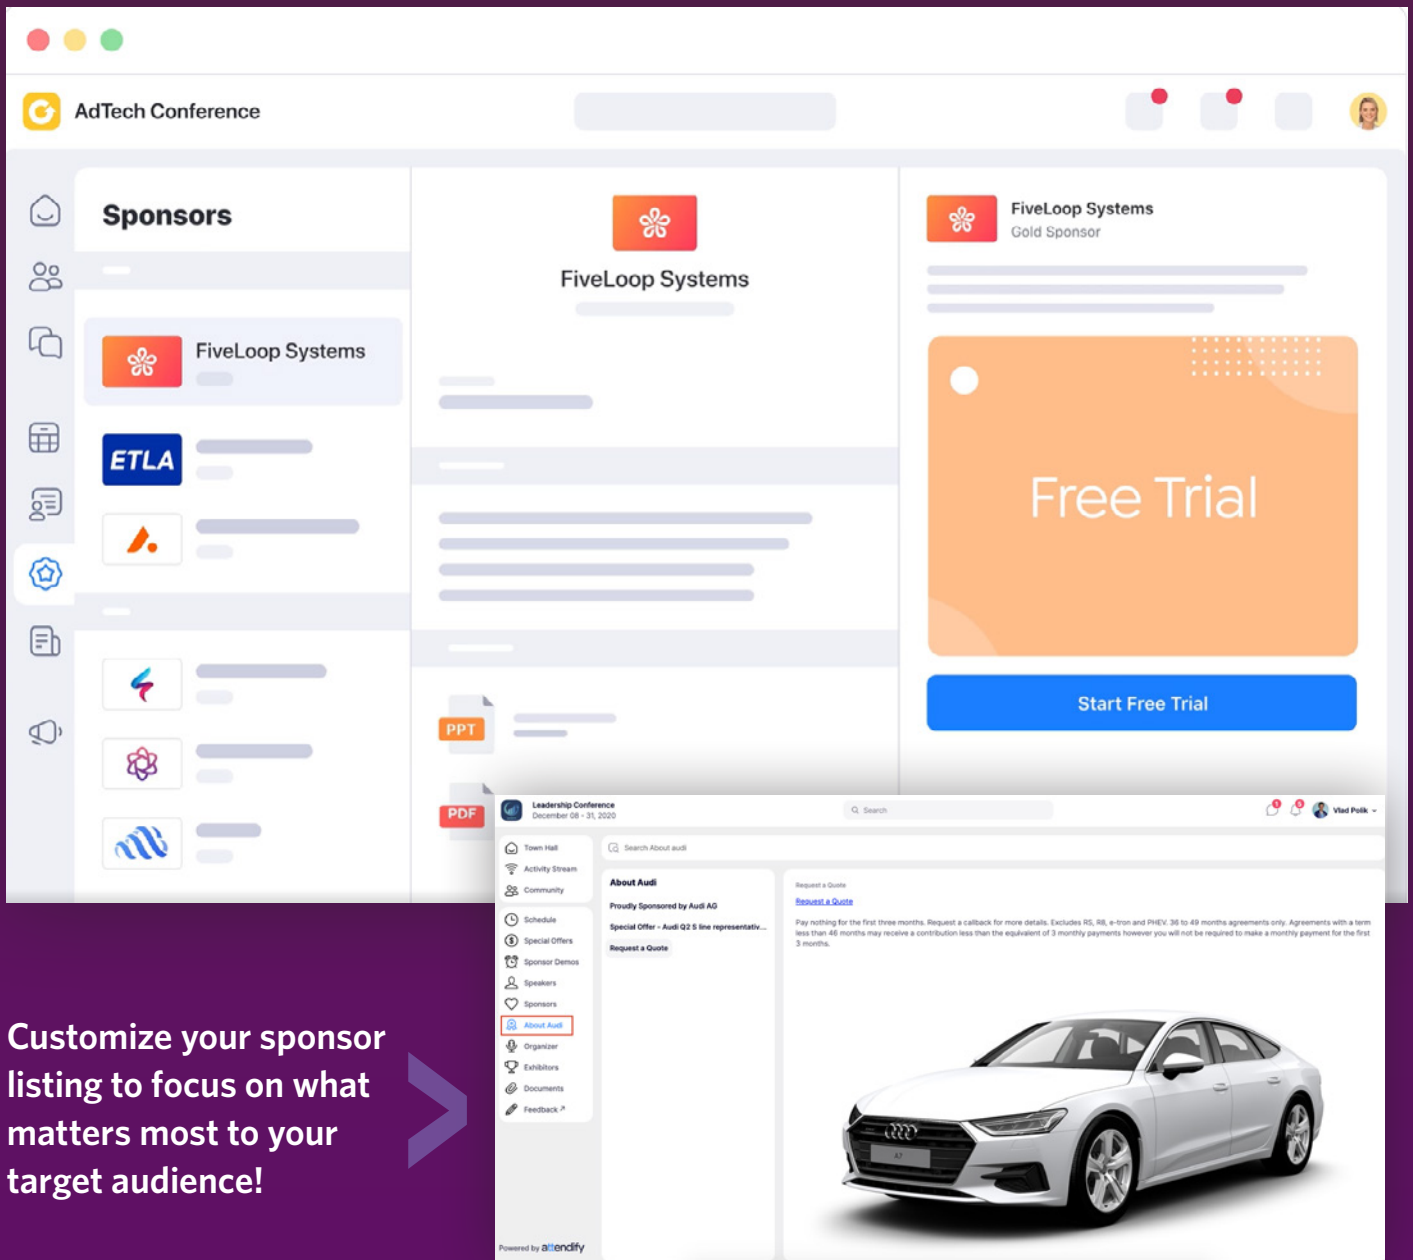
AdTech Conference

Sponsors

FiveLoop Systems

ETLA

FiveLoop Systems

PPT

PDF

FiveLoop Systems
Gold Sponsor

Free Trial

Start Free Trial

Leadership Conference
December 08 - 31, 2020

Search

Vlad Polik

Town Hall
Activity Stream
Community
Schedule
Special Offers
Sponsor Demos
Speakers
Sponsors
About Audi
Organizer
Exhibitors
Documents
Feedback

Powered by attendify

Search About audi

About Audi
Proudly Sponsored by Audi AG
Special Offer - Audi Q2 S line representativ...
Request a Quote

Request a Quote
Request a Quote
Pay nothing for the first three months. Request a callback for more details. Excludes RS, R8, e-tron and PHEV. 36 to 49 months agreements only. Agreements with a term less than 46 months may receive a contribution less than the equivalent of 3 monthly payments however you will not be required to make a monthly payment for the first 3 months.

Customize your sponsor listing to focus on what matters most to your target audience!